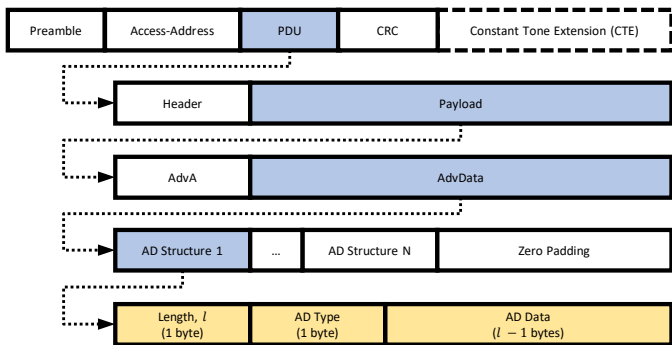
Preamble

Access-Address

PDU

CRC

Constant Tone Extension (CTE)

Header

Payload

AdvA

AdvData

AD Structure 1

...

AD Structure N

Zero Padding

Length, $l$ (1 byte)

AD Type (1 byte)

AD Data ($l - 1$ bytes)